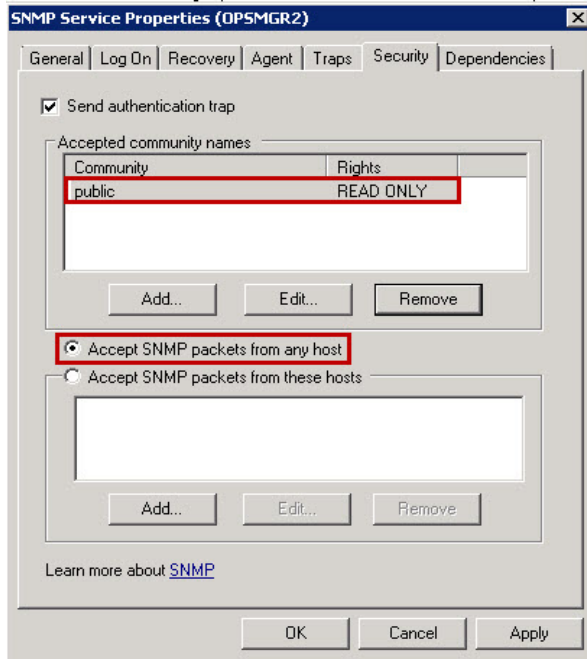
SNMP Service Properties (OPSMGR2)

General | Log On | Recovery | Agent | Traps | Security | Dependencies

Send authentication trap

Accepted community names

| Community | Rights |
|---|---|
| public | READ ONLY |

Add... Edit... Remove

Accept SNMP packets from any host

Accept SNMP packets from these hosts

Add... Edit... Remove

Learn more about SNMP

OK Cancel Apply